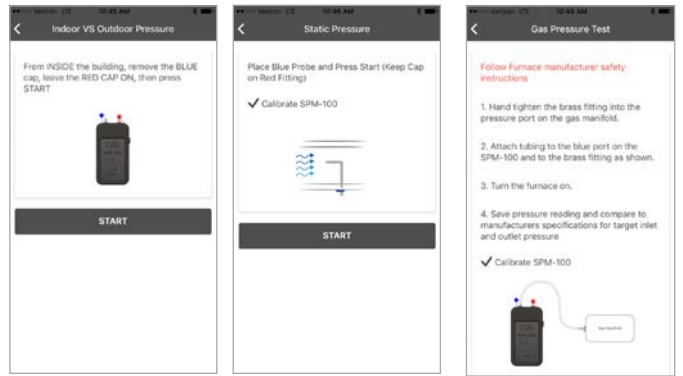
Verizon LTE 10:45 AM

Indoor VS Outdoor Pressure

From INSIDE the building, remove the BLUE cap, leave the RED CAP ON, then press START

START

Verizon LTE 10:46 AM

Static Pressure

Place Blue Probe and Press Start (Keep Cap on Red Fitting)

✔ Calibrate SPM-100

START

Verizon LTE 10:45 AM

Gas Pressure Test

Follow Furnace manufacturer safety instructions

1. Hand tighten the brass fitting into the pressure port on the gas manifold.

2. Attach tubing to the blue port on the SPM-100 and to the brass fitting as shown.

3. Turn the furnace on.

4. Save pressure reading and compare to manufacturers specifications for target inlet and outlet pressure

✔ Calibrate SPM-100

Gas Manifold